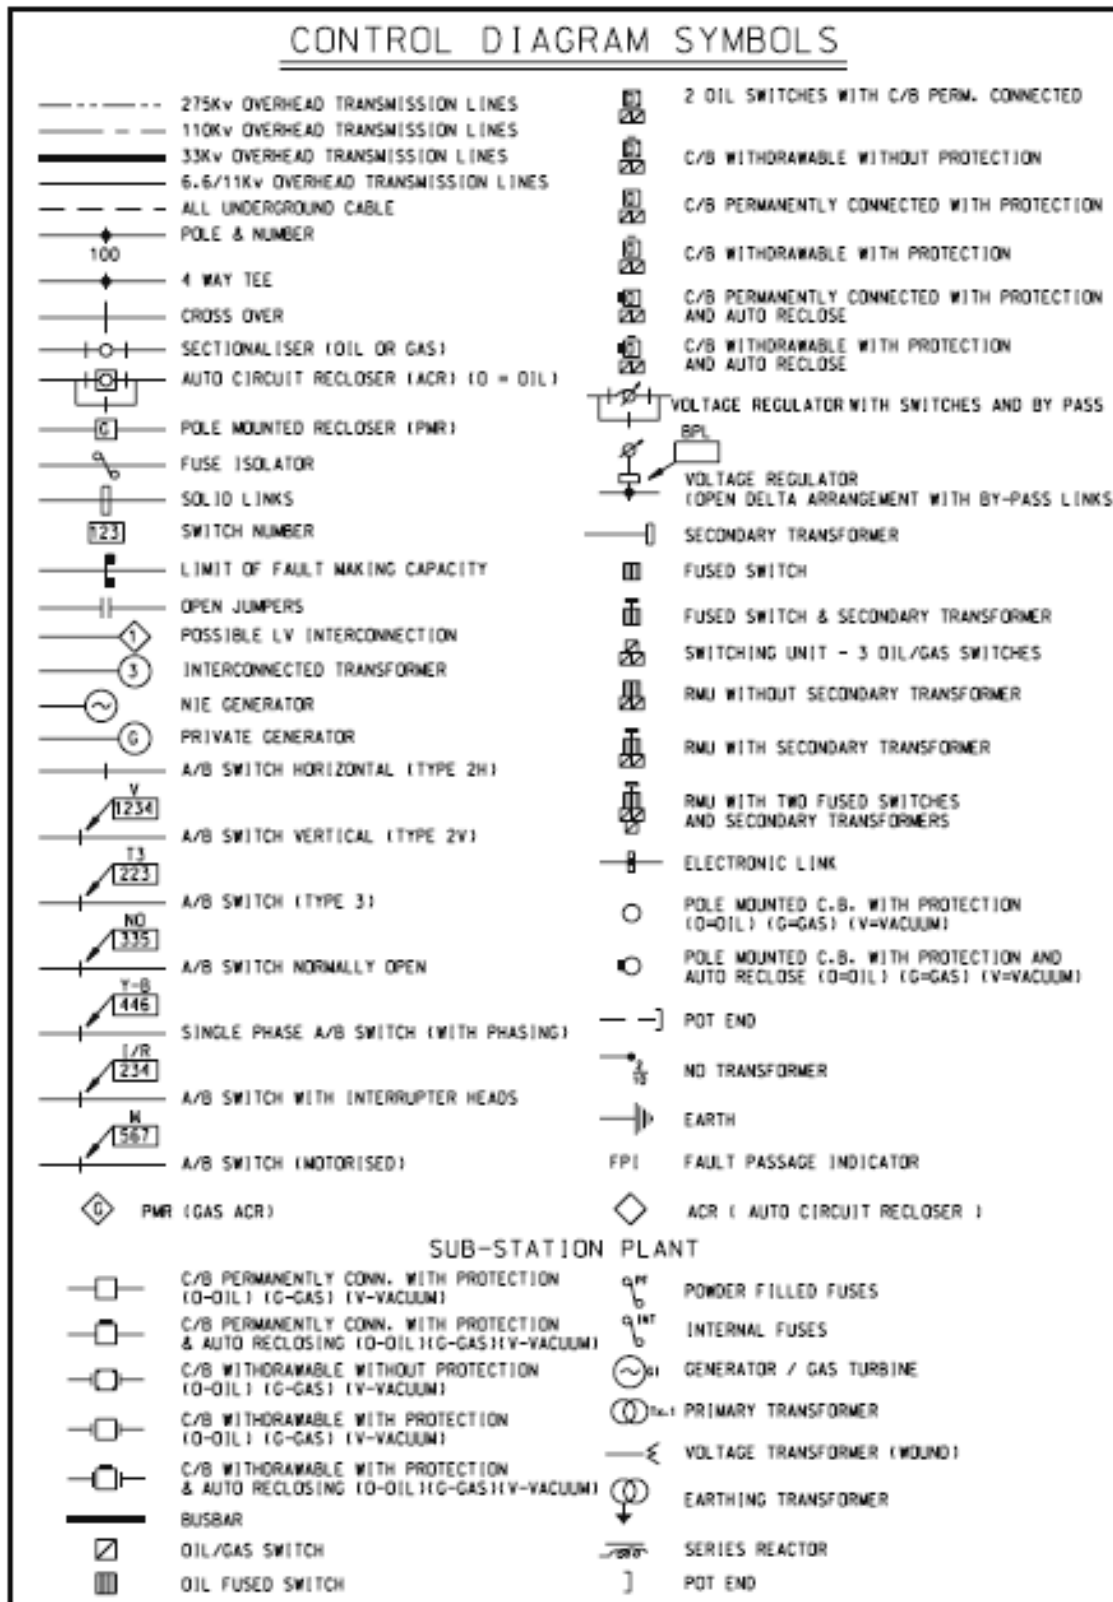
CONTROL DIAGRAM SYMBOLS

275Kv OVERHEAD TRANSMISSION LINES
110Kv OVERHEAD TRANSMISSION LINES
33Kv OVERHEAD TRANSMISSION LINES
6.6/11Kv OVERHEAD TRANSMISSION LINES
ALL UNDERGROUND CABLE
100 POLE & NUMBER
4 WAY TEE
CROSS OVER
SECTIONALISER (OIL OR GAS)
AUTO CIRCUIT RECLOSER (ACR) (O = OIL)
C POLE MOUNTED RECLOSER (PMR)
FUSE ISOLATOR
SOLID LINKS
123 SWITCH NUMBER
LIMIT OF FAULT MAKING CAPACITY
OPEN JUMPERS
POSSIBLE LV INTERCONNECTION
3 INTERCONNECTED TRANSFORMER
NIE GENERATOR
G PRIVATE GENERATOR
A/B SWITCH HORIZONTAL (TYPE 2H)
V 1234 A/B SWITCH VERTICAL (TYPE 2V)
T3 223 A/B SWITCH (TYPE 3)
NO 335 A/B SWITCH NORMALLY OPEN
Y-B 446 SINGLE PHASE A/B SWITCH (WITH PHASING)
I/R 234 A/B SWITCH WITH INTERRUPTER HEADS
M 567 A/B SWITCH (MOTORISED)
G PMR (GAS ACR)

2 OIL SWITCHES WITH C/B PERM. CONNECTED
C/B WITHDRAWABLE WITHOUT PROTECTION
C/B PERMANENTLY CONNECTED WITH PROTECTION
C/B WITHDRAWABLE WITH PROTECTION
C/B PERMANENTLY CONNECTED WITH PROTECTION AND AUTO RECLOSE
C/B WITHDRAWABLE WITH PROTECTION AND AUTO RECLOSE
VOLTAGE REGULATOR WITH SWITCHES AND BY PASS
BPL VOLTAGE REGULATOR (OPEN DELTA ARRANGEMENT WITH BY-PASS LINKS
SECONDARY TRANSFORMER
FUSED SWITCH
FUSED SWITCH & SECONDARY TRANSFORMER
SWITCHING UNIT - 3 OIL/GAS SWITCHES
RMU WITHOUT SECONDARY TRANSFORMER
RMU WITH SECONDARY TRANSFORMER
RMU WITH TWO FUSED SWITCHES AND SECONDARY TRANSFORMERS
ELECTRONIC LINK
POLE MOUNTED C.B. WITH PROTECTION (O=OIL) (G=GAS) (V=VACUUM)
POLE MOUNTED C.B. WITH PROTECTION AND AUTO RECLOSE (O=OIL) (G=GAS) (V=VACUUM)
POT END
NO TRANSFORMER
EARTH
FPI FAULT PASSAGE INDICATOR
ACR ( AUTO CIRCUIT RECLOSER )

SUB-STATION PLANT

C/B PERMANENTLY CONN. WITH PROTECTION (O-OIL) (G-GAS) (V-VACUUM)
C/B PERMANENTLY CONN. WITH PROTECTION & AUTO RECLOSING (O-OIL)(G-GAS)(V-VACUUM)
C/B WITHDRAWABLE WITHOUT PROTECTION (O-OIL) (G-GAS) (V-VACUUM)
C/B WITHDRAWABLE WITH PROTECTION (O-OIL) (G-GAS) (V-VACUUM)
C/B WITHDRAWABLE WITH PROTECTION & AUTO RECLOSING (O-OIL)(G-GAS)(V-VACUUM)
BUSBAR
OIL/GAS SWITCH
OIL FUSED SWITCH

PF POWDER FILLED FUSES
INT INTERNAL FUSES
G1 GENERATOR / GAS TURBINE
Tx.1 PRIMARY TRANSFORMER
VOLTAGE TRANSFORMER (WOUND)
EARTHING TRANSFORMER
SERIES REACTOR
POT END